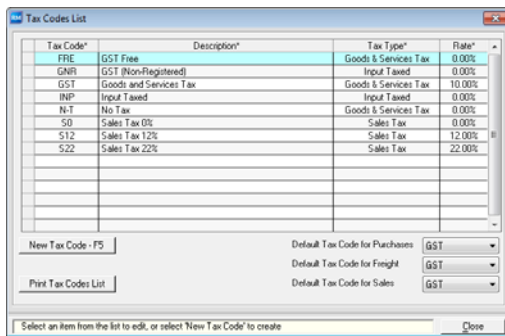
Tax Codes List

| Tax Code* | Description* | Tax Type* | Rate* |
|---|---|---|---|
| FRE | GST Free | Goods & Services Tax | 0.00% |
| GNR | GST (Non-Registered) | Input Taxed | 0.00% |
| GST | Goods and Services Tax | Goods & Services Tax | 10.00% |
| INP | Input Taxed | Input Taxed | 0.00% |
| N-T | No Tax | Goods & Services Tax | 0.00% |
| S0 | Sales Tax 0% | Sales Tax | 0.00% |
| S12 | Sales Tax 12% | Sales Tax | 12.00% |
| S22 | Sales Tax 22% | Sales Tax | 22.00% |

New Tax Code - F5

Print Tax Codes List

Default Tax Code for Purchases GST

Default Tax Code for Freight GST

Default Tax Code for Sales GST

Select an item from the list to edit, or select 'New Tax Code' to create

Close